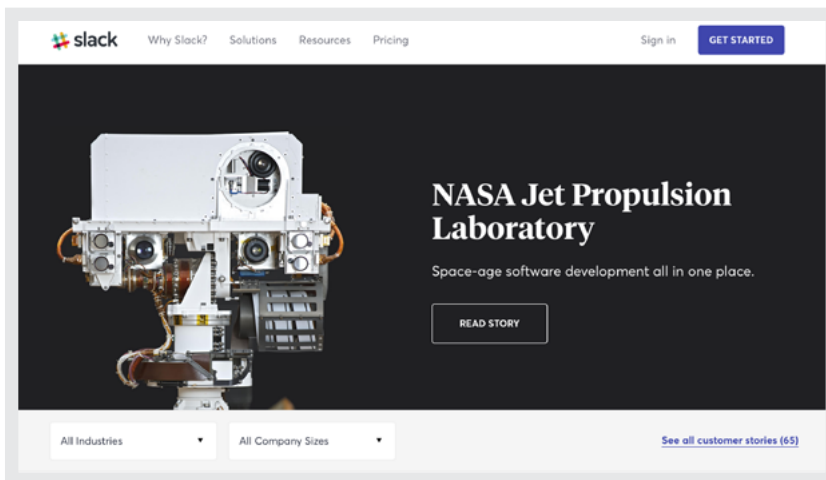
slack Why Slack? Solutions Resources Pricing Sign in GET STARTED

NASA Jet Propulsion Laboratory

Space-age software development all in one place.

READ STORY

All Industries ▾ All Company Sizes ▾ See all customer stories (65)